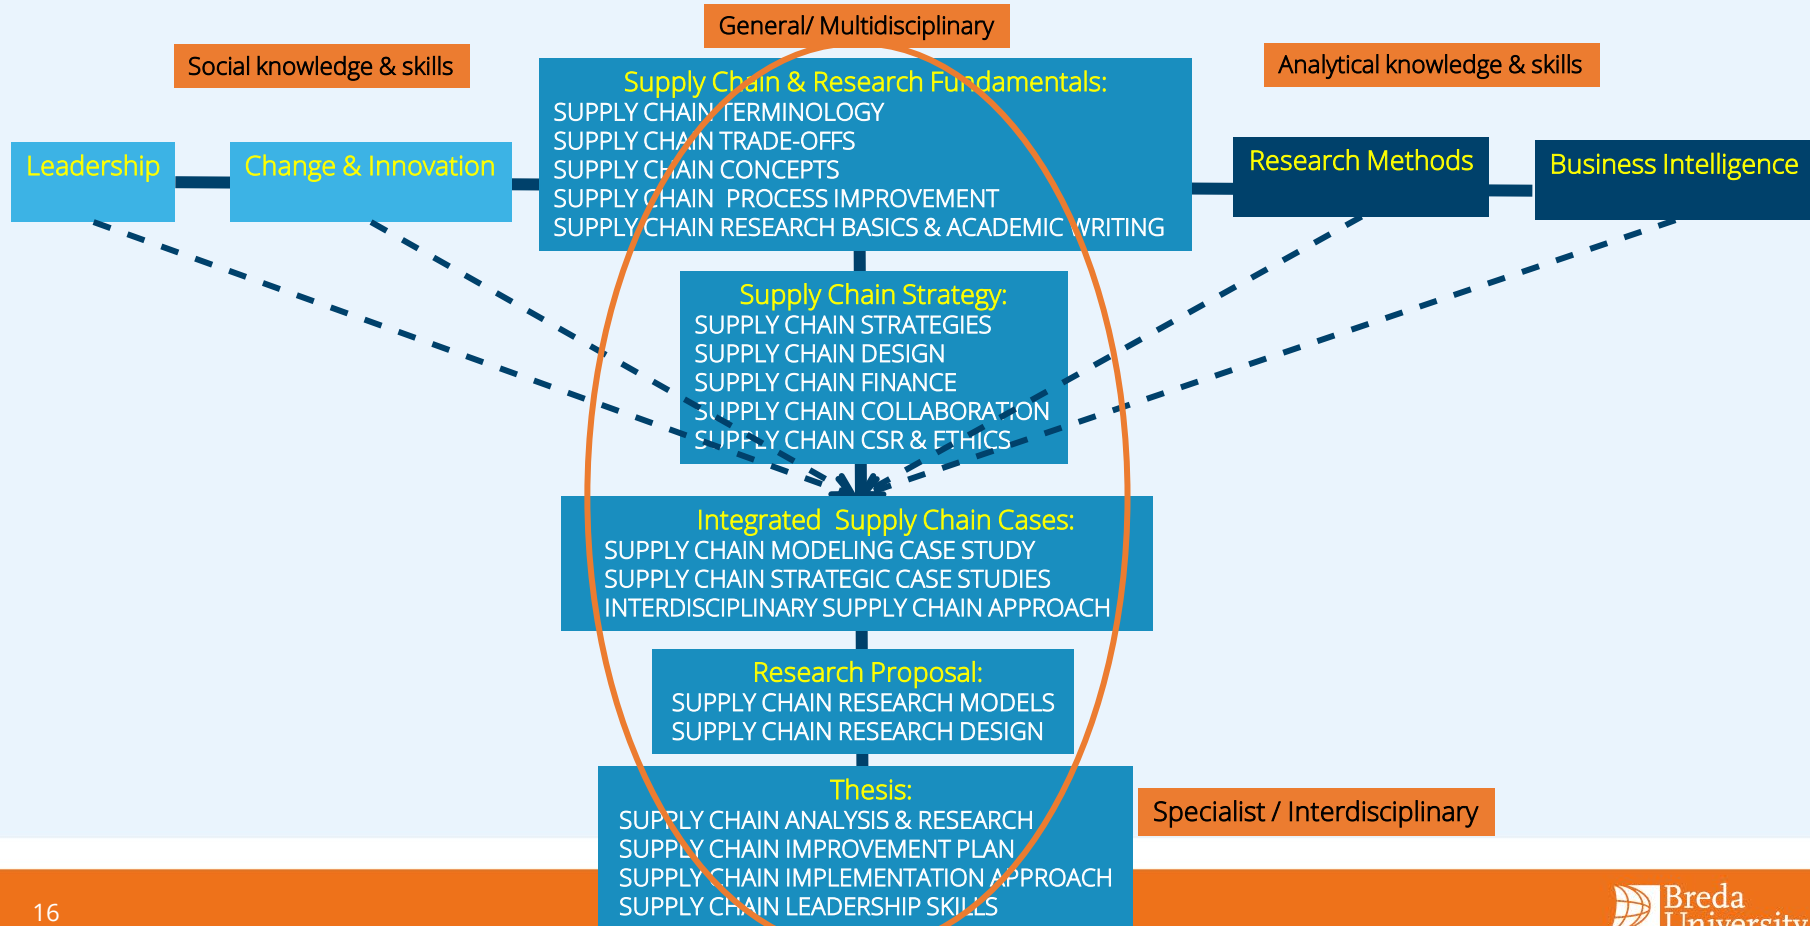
General/ Multidisciplinary

Social knowledge & skills

Analytical knowledge & skills

Leadership

Change & Innovation

Supply Chain & Research Fundamentals:
SUPPLY CHAIN TERMINOLOGY
SUPPLY CHAIN TRADE-OFFS
SUPPLY CHAIN CONCEPTS
SUPPLY CHAIN PROCESS IMPROVEMENT
SUPPLY CHAIN RESEARCH BASICS & ACADEMIC WRITING

Research Methods

Business Intelligence

Supply Chain Strategy:
SUPPLY CHAIN STRATEGIES
SUPPLY CHAIN DESIGN
SUPPLY CHAIN FINANCE
SUPPLY CHAIN COLLABORATION
SUPPLY CHAIN CSR & ETHICS

Integrated Supply Chain Cases:
SUPPLY CHAIN MODELING CASE STUDY
SUPPLY CHAIN STRATEGIC CASE STUDIES
INTERDISCIPLINARY SUPPLY CHAIN APPROACH

Research Proposal:
SUPPLY CHAIN RESEARCH MODELS
SUPPLY CHAIN RESEARCH DESIGN

Thesis:
SUPPLY CHAIN ANALYSIS & RESEARCH
SUPPLY CHAIN IMPROVEMENT PLAN
SUPPLY CHAIN IMPLEMENTATION APPROACH
SUPPLY CHAIN LEADERSHIP SKILLS

Specialist / Interdisciplinary

16

Breda University